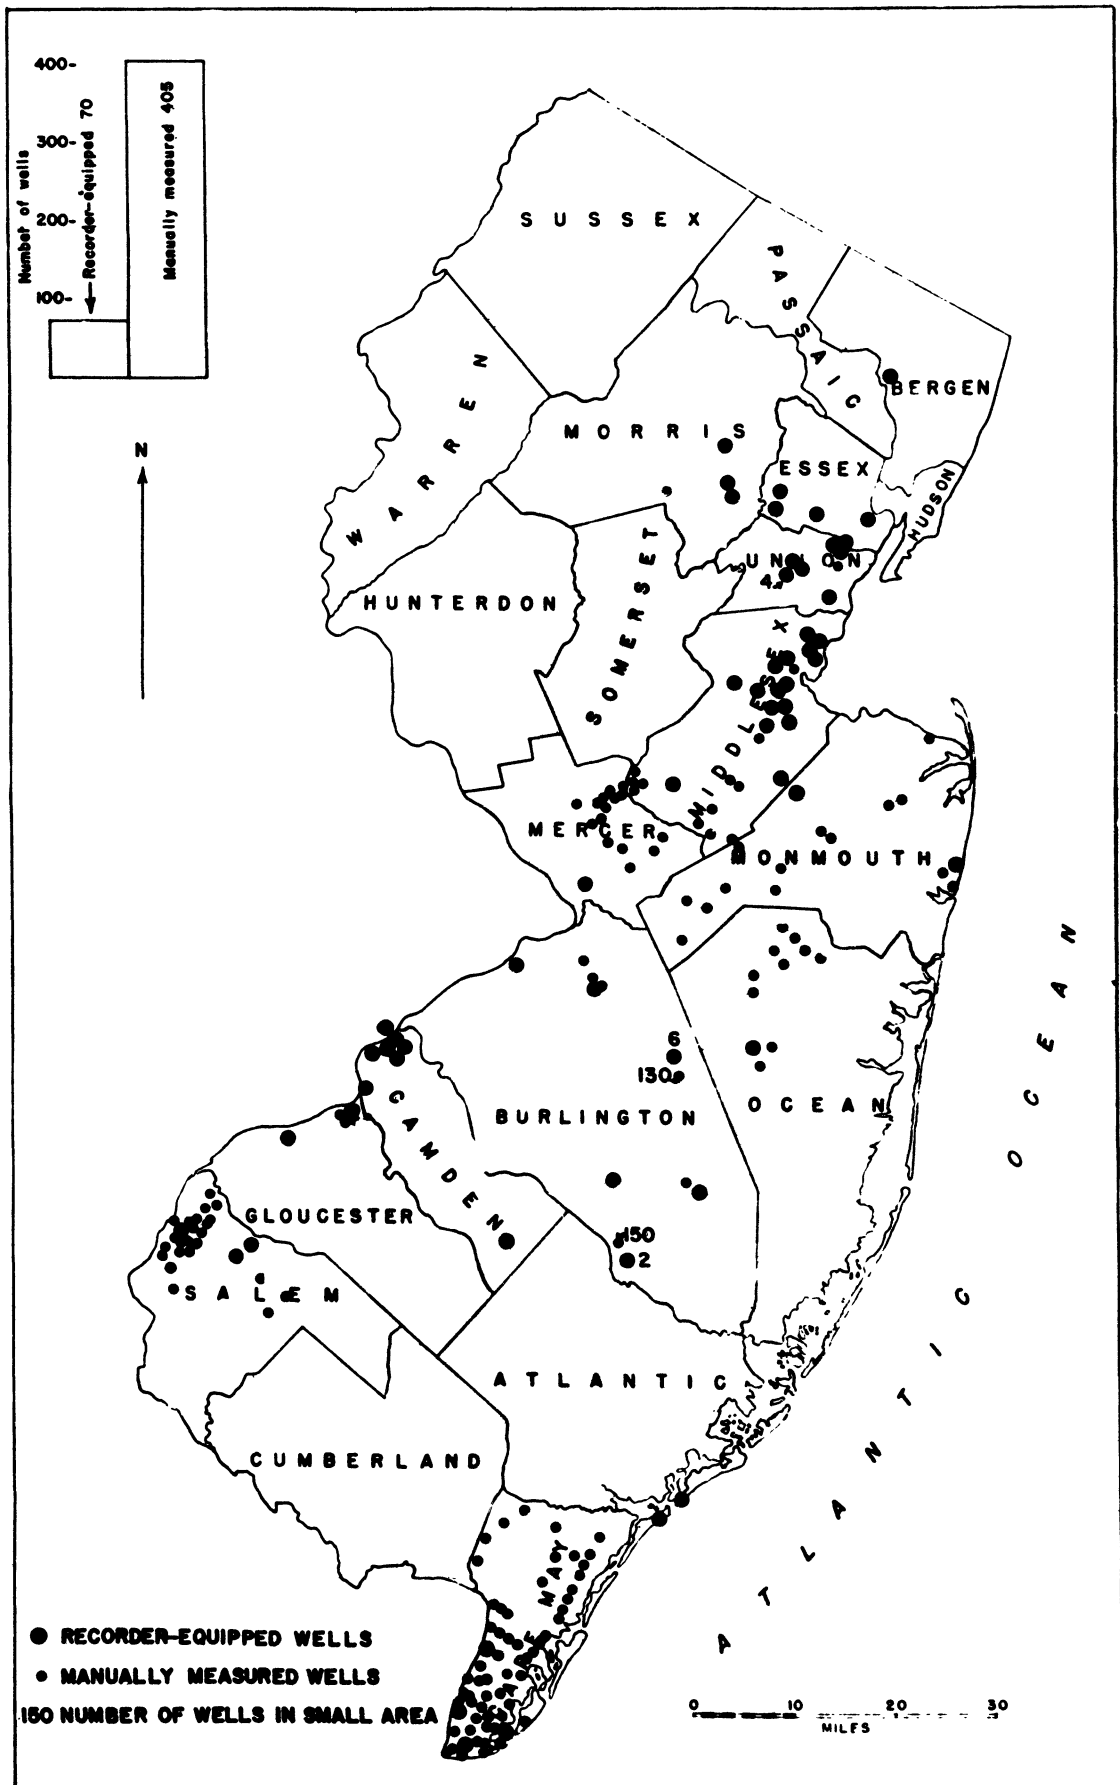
400-
300-
200-
100-
Number of wells
Recorder-equipped 70
Manually measured 405

N

SUSSEX
PASSAIC
BERGEN
WARREN
MORRIS
ESSEX
HUDSON
UNION
4
HUNTERDON
SOMERSET
MIDDLESEX
MERCER
MONMOUTH
6
130
BURLINGTON
OCEAN
CAMDEN
GLOUCESTER
150
2
SALEM
ATLANTIC
CUMBERLAND
CAPE MAY
ATLANTIC OCEAN

RECORDER-EQUIPPED WELLS
MANUALLY MEASURED WELLS
150 NUMBER OF WELLS IN SMALL AREA

0 10 20 30
MILES